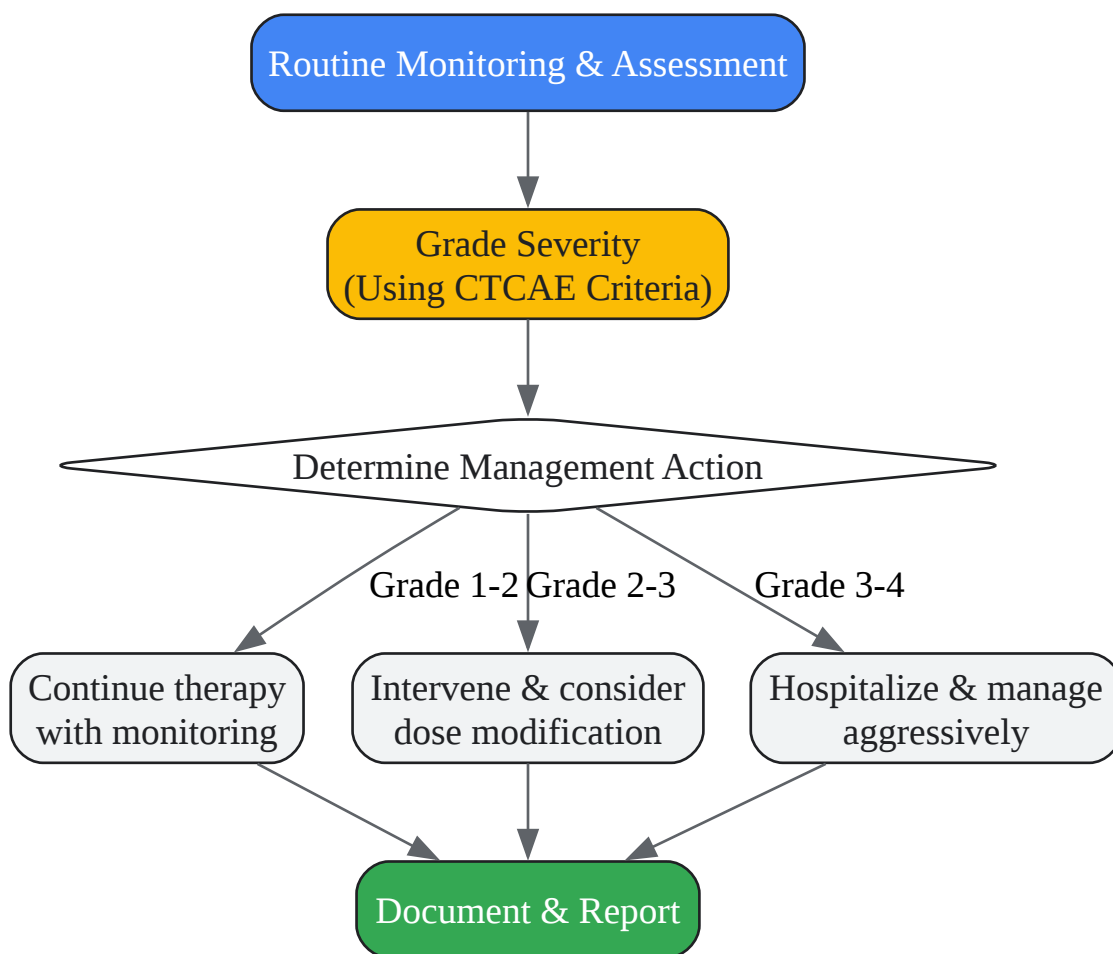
Routine Monitoring & Assessment

Grade Severity
(Using CTCAE Criteria)

Determine Management Action

Grade 1-2

Grade 2-3

Grade 3-4

Continue therapy with monitoring

Intervene & consider dose modification

Hospitalize & manage aggressively

Document & Report